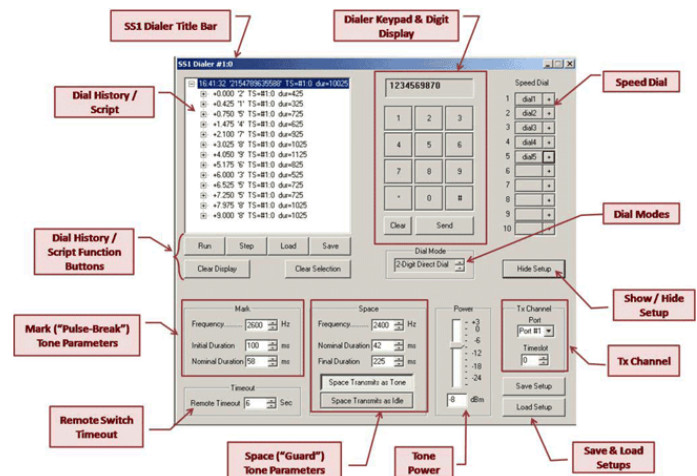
SS1 Dialer Title Bar

Dialer Keypad & Digit Display

SS1 Dialer #1:0

Dial History / Script

16:41:32 '2154789635598' TS=#1:0 dur=10025
+0.000 '2' TS=#1:0 dur=425
+0.425 '1' TS=#1:0 dur=325
+0.750 '5' TS=#1:0 dur=725
+1.475 '4' TS=#1:0 dur=625
+2.100 '7' TS=#1:0 dur=925
+3.025 '8' TS=#1:0 dur=1025
+4.050 '9' TS=#1:0 dur=1125
+5.175 '6' TS=#1:0 dur=825
+6.000 '3' TS=#1:0 dur=525
+6.525 '5' TS=#1:0 dur=725
+7.250 '5' TS=#1:0 dur=725
+7.975 '9' TS=#1:0 dur=1025
+9.000 '8' TS=#1:0 dur=1025

1234569870

1 2 3
4 5 6
7 8 9
* 0 #

Clear Send

Speed Dial
1 dial1
2 dial2
3 dial3
4 dial4
5 dial5
6
7
8
9
10

Speed Dial

Dial Modes

Dial History / Script Function Buttons

Run Step Load Save
Clear Display Clear Selection

Dial Mode
2-Digit Direct Dial

Hide Setup

Show / Hide Setup

Mark ("Pulse-Break") Tone Parameters

Mark
Frequency 2600 Hz
Initial Duration 100 ms
Nominal Duration 58 ms

Space
Frequency 2400 Hz
Nominal Duration 42 ms
Final Duration 225 ms
Space Transmits as Tone
Space Transmits as Idle

Power
+3 0 -6 -12 -18 -24
-8 dBm

Tx Channel
Port
Port #1
Timeslot
0

Tx Channel

Timeout
Remote Timeout 6 Sec

Save Setup
Load Setup

Remote Switch Timeout

Space ("Guard") Tone Parameters

Tone Power

Save & Load Setups